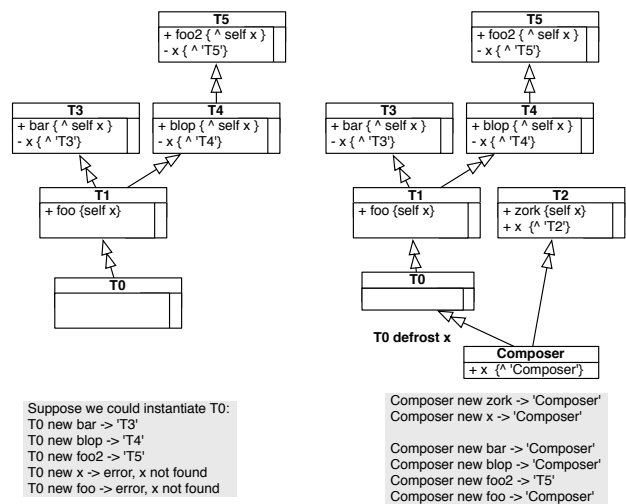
T5
+ foo2 { ^ self x }
- x { ^ 'T5'}

T3
+ bar { ^ self x }
- x { ^ 'T3'}

T4
+ blop { ^ self x }
- x { ^ 'T4'}

T1
+ foo {self x}

T0

T5
+ foo2 { ^ self x }
- x { ^ 'T5'}

T3
+ bar { ^ self x }
- x { ^ 'T3'}

T4
+ blop { ^ self x }
- x { ^ 'T4'}

T1
+ foo {self x}

T2
+ zork {self x}
+ x {^ 'T2'}

T0

T0 defrost x

Composer
+ x {^ 'Composer'}

Suppose we could instantiate T0:
T0 new bar -> 'T3'
T0 new blop -> 'T4'
T0 new foo2 -> 'T5'
T0 new x -> error, x not found
T0 new foo -> error, x not found

Composer new zork -> 'Composer'
Composer new x -> 'Composer'

Composer new bar -> 'Composer'
Composer new blop -> 'Composer'
Composer new foo2 -> 'T5'
Composer new foo -> 'Composer'